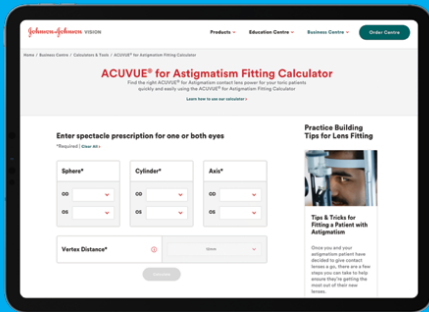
Johnson & Johnson VISION

Products ⌄ Education Centre ⌄ Business Centre ⌄ Order Centre

Home | Business Centre | Calculators & Tools | ACUVUE® for Astigmatism Fitting Calculator

ACUVUE® for Astigmatism Fitting Calculator

Find the right ACUVUE® for Astigmatism contact lens power for your toric patients quickly and easily using the ACUVUE® for Astigmatism Fitting Calculator

Learn how to use our calculator ›

Enter spectacle prescription for one or both eyes

*Required | Clear All ›

| Sphere* | Cylinder* | Axis* |
|---|---|---|
| OD | OD | OD |
| OS | OS | OS |

Vertex Distance*

None

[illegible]

Practice Building Tips for Lens Fitting

Tips & Tricks for Fitting a Patient with Astigmatism

Once you and your astigmatism patient have decided to give contact lenses a go, there are a few steps you can take to help ensure they're getting the most out of their new lenses.